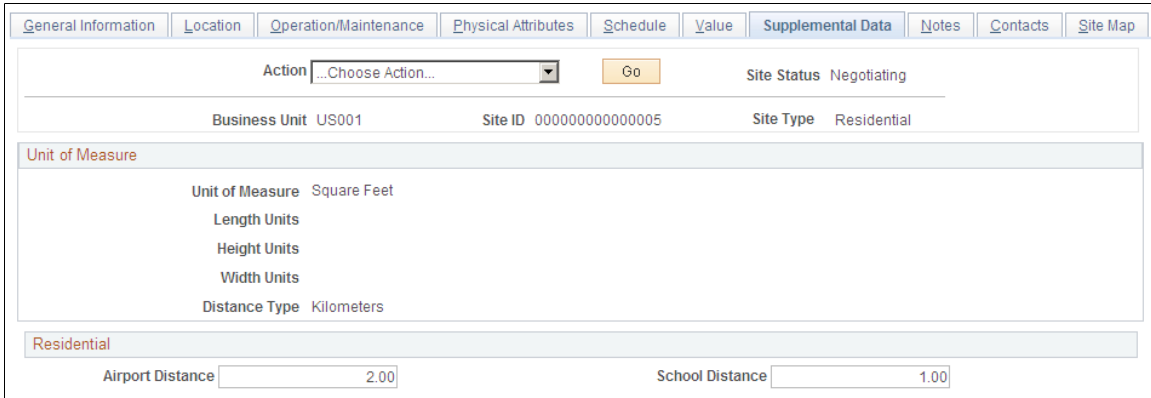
General Information | Location | Operation/Maintenance | Physical Attributes | Schedule | Value | Supplemental Data | Notes | Contacts | Site Map

Action ...Choose Action... Go Site Status Negotiating

Business Unit US001 Site ID 000000000000005 Site Type Residential

Unit of Measure

Unit of Measure Square Feet

Length Units

Height Units

Width Units

Distance Type Kilometers

Residential

Airport Distance 2.00 School Distance 1.00